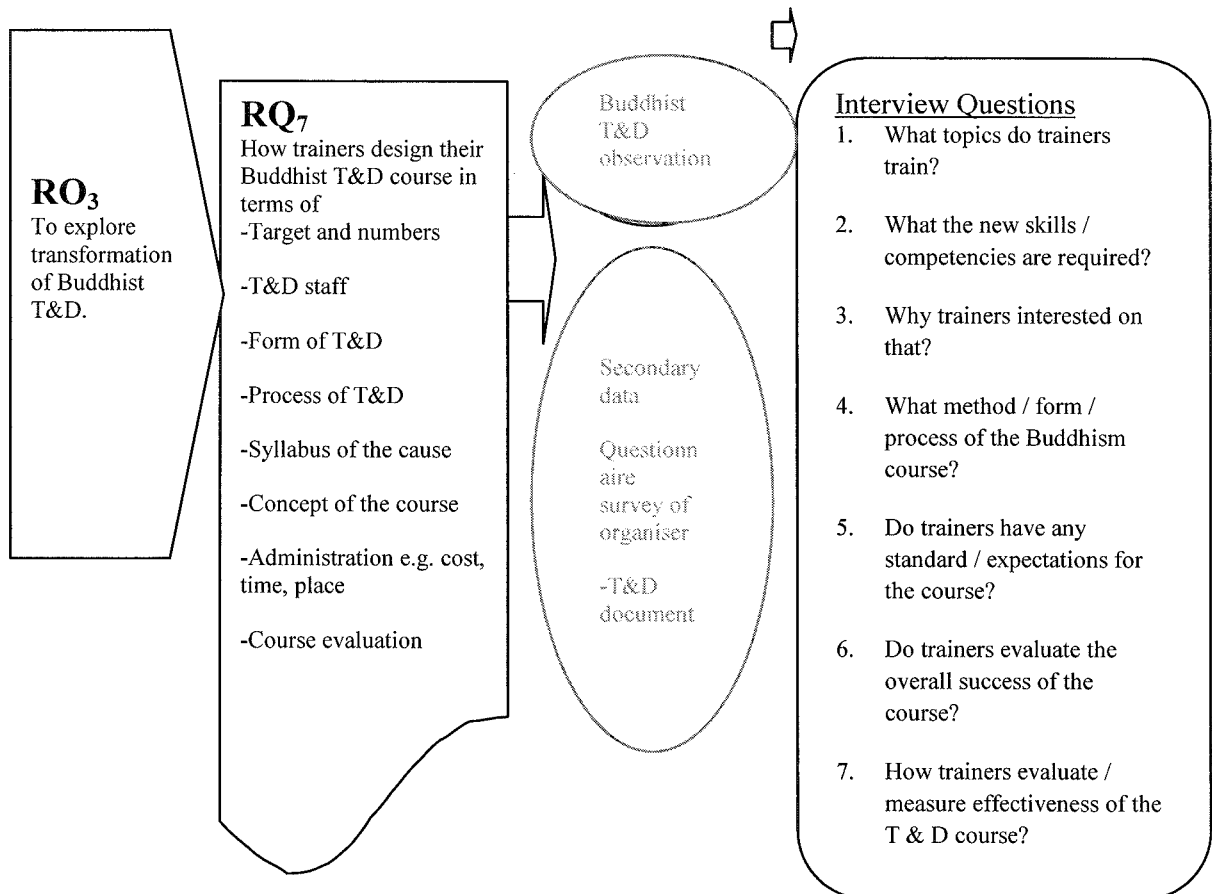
$RO_3$
To explore transformation of Buddhist T&D.

$RQ_7$
How trainers design their Buddhist T&D course in terms of
-Target and numbers

-T&D staff

-Form of T&D

-Process of T&D

-Syllabus of the cause

-Concept of the course

-Administration e.g. cost, time, place

-Course evaluation

Buddhist T&D observation

Secondary data

Questionn aire survey of organiser

-T&D document

Interview Questions
1. What topics do trainers train?

2. What the new skills / competencies are required?

3. Why trainers interested on that?

4. What method / form / process of the Buddhism course?

5. Do trainers have any standard / expectations for the course?

6. Do trainers evaluate the overall success of the course?

7. How trainers evaluate / measure effectiveness of the T & D course?